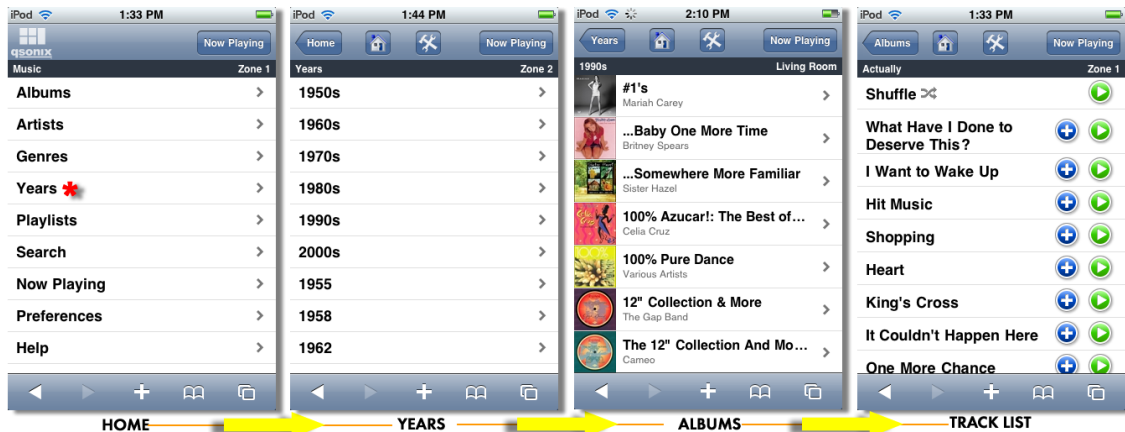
iPod 1:33 PM
qsonix
Now Playing
Music Zone 1
Albums
Artists
Genres
Years *
Playlists
Search
Now Playing
Preferences
Help

iPod 1:44 PM
Home
Now Playing
Years Zone 2
1950s
1960s
1970s
1980s
1990s
2000s
1955
1958
1962

iPod 2:10 PM
Years
Now Playing
1990s Living Room
#1's
Mariah Carey
...Baby One More Time
Britney Spears
...Somewhere More Familiar
Sister Hazel
100% Azucar!: The Best of...
Celia Cruz
100% Pure Dance
Various Artists
12" Collection & More
The Gap Band
The 12" Collection And Mo...
Cameo

iPod 1:33 PM
Albums
Now Playing
Actually Zone 1
Shuffle
What Have I Done to Deserve This?
I Want to Wake Up
Hit Music
Shopping
Heart
King's Cross
It Couldn't Happen Here
One More Chance

HOME
YEARS
ALBUMS
TRACK LIST